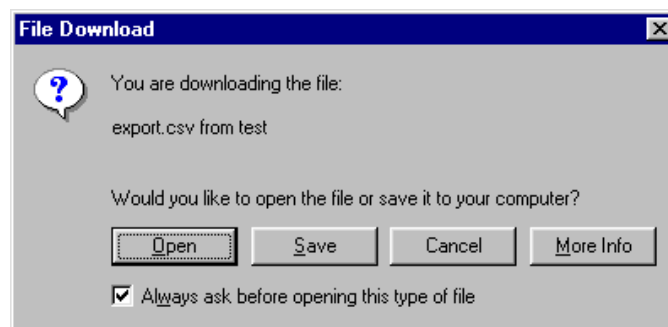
File Download

You are downloading the file:

export.csv from test

Would you like to open the file or save it to your computer?

Open Save Cancel More Info

Always ask before opening this type of file